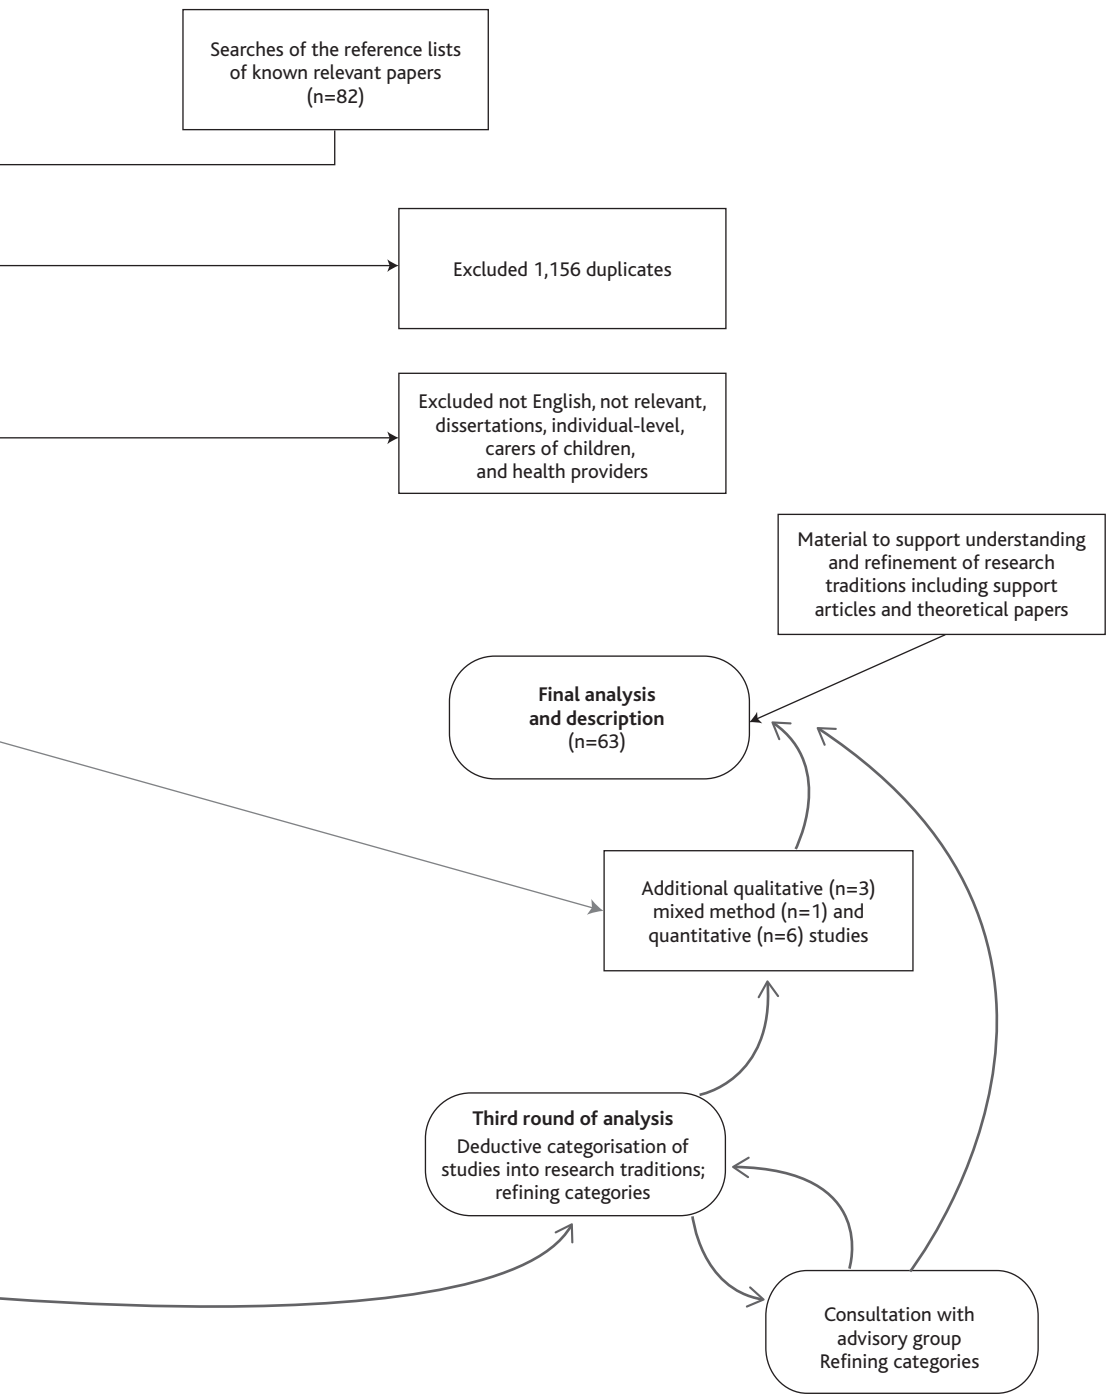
Searches of the reference lists of known relevant papers (n=82)

Excluded 1,156 duplicates

Excluded not English, not relevant, dissertations, individual-level, carers of children, and health providers

Material to support understanding and refinement of research traditions including support articles and theoretical papers

**Final analysis and description** (n=63)

Additional qualitative (n=3) mixed method (n=1) and quantitative (n=6) studies

**Third round of analysis**
Deductive categorisation of studies into research traditions; refining categories

Consultation with advisory group
Refining categories